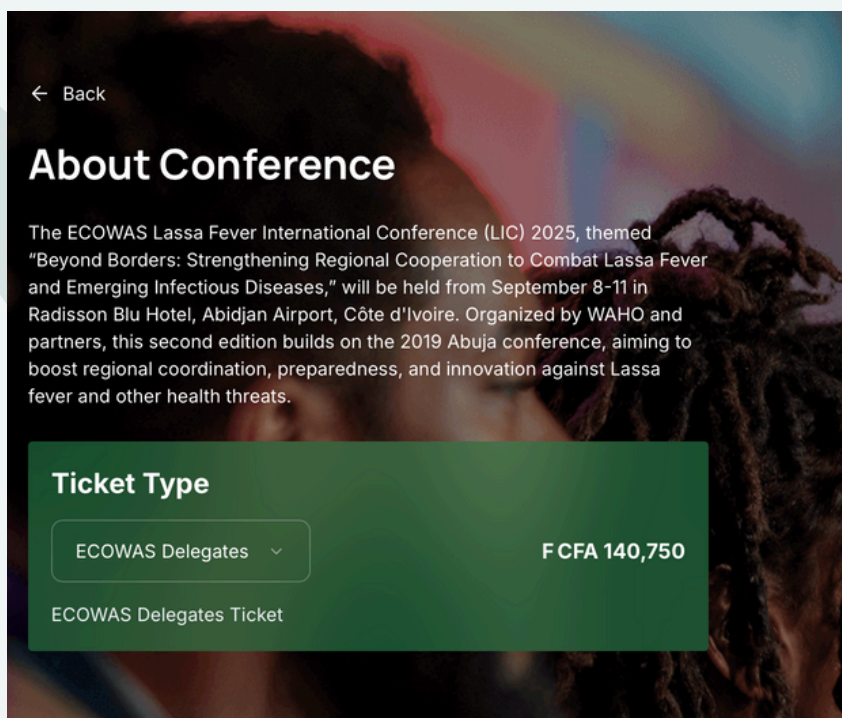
← Back

About Conference

The ECOWAS Lassa Fever International Conference (LIC) 2025, themed "Beyond Borders: Strengthening Regional Cooperation to Combat Lassa Fever and Emerging Infectious Diseases," will be held from September 8-11 in Radisson Blu Hotel, Abidjan Airport, Côte d'Ivoire. Organized by WAHO and partners, this second edition builds on the 2019 Abuja conference, aiming to boost regional coordination, preparedness, and innovation against Lassa fever and other health threats.

Ticket Type

ECOWAS Delegates

F CFA 140,750

ECOWAS Delegates Ticket